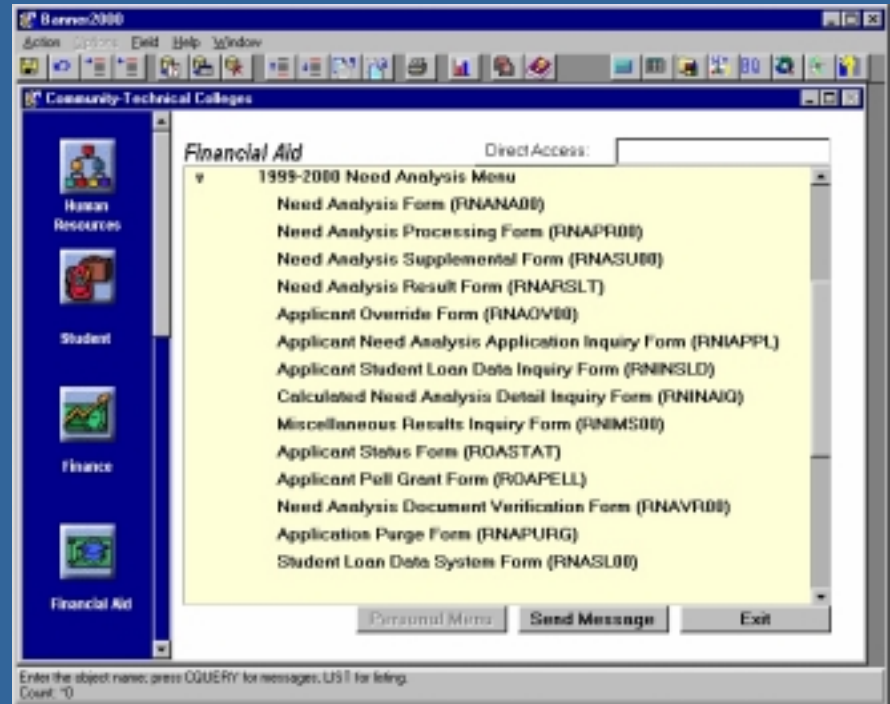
Banner2000

Action Options Field Help Window

Community-Technical Colleges

Human Resources

Student

Finance

Financial Aid

Financial Aid

Direct Access:

1999-2000 Need Analysis Menu

Need Analysis Form (RNANA00)

Need Analysis Processing Form (RNAPR00)

Need Analysis Supplemental Form (RNASU00)

Need Analysis Result Form (RNARSLT)

Applicant Override Form (RNAOV00)

Applicant Need Analysis Application Inquiry Form (RNIAPPL)

Applicant Student Loan Data Inquiry Form (RNINSLD)

Calculated Need Analysis Detail Inquiry Form (RNINAIQ)

Miscellaneous Results Inquiry Form (RNIMS00)

Applicant Status Form (ROASTAT)

Applicant Pell Grant Form (ROAPELL)

Need Analysis Document Verification Form (RNAVR00)

Application Purge Form (RNAPURG)

Student Loan Data System Form (RNASL00)

Personal Menu

Send Message

Exit

Enter the object name; press CQUERY for messages, LIST for listing.
Count: *0